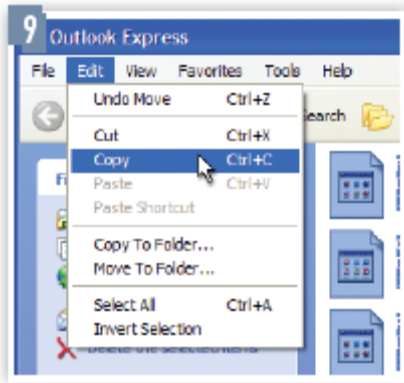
9 Outlook Express

File Edit View Favorites Tools Help

Undo Move Ctrl+Z

Cut Ctrl+X
Copy Ctrl+C
Paste Ctrl+V
Paste Shortcut

Copy To Folder...
Move To Folder...

Select All Ctrl+A
Invert Selection

earch

Fi

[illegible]